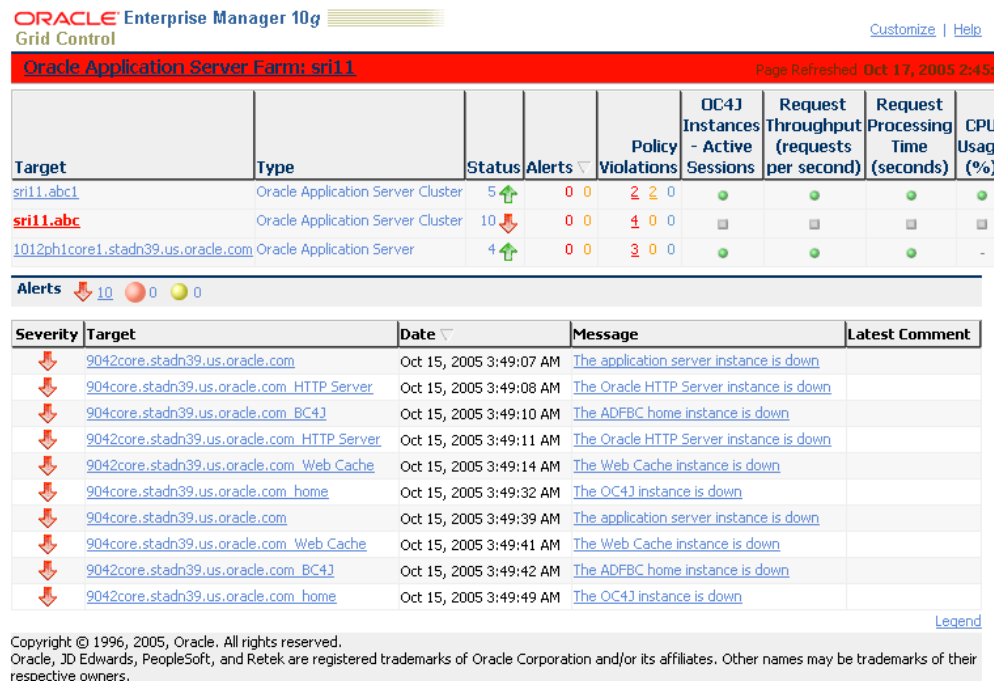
ORACLE Enterprise Manager 10g
Grid Control

Customize | Help

Oracle Application Server Farm: sri11

Page Refreshed Oct 17, 2005 2:45

| Target | Type | Status | Alerts | Policy Violations | OC4J Instances - Active Sessions | Request Throughput (requests per second) | Request Processing Time (seconds) | CPU Usag (%) |
|---|---|---|---|---|---|---|---|---|
| sri11.abc1 | Oracle Application Server Cluster | 5 | 0 0 | 2 2 0 | | | | |
| sri11.abc | Oracle Application Server Cluster | 10 | 0 0 | 4 0 0 | | | | |
| 1012ph1core1.stadn39.us.oracle.com | Oracle Application Server | 4 | 0 0 | 3 0 0 | | | | - |

Alerts 10 0 0

| Severity | Target | Date | Message | Latest Comment |
|---|---|---|---|---|
| | 9042core.stadn39.us.oracle.com | Oct 15, 2005 3:49:07 AM | The application server instance is down | |
| | 904core.stadn39.us.oracle.com_HTTP Server | Oct 15, 2005 3:49:08 AM | The Oracle HTTP Server instance is down | |
| | 904core.stadn39.us.oracle.com_BC4J | Oct 15, 2005 3:49:10 AM | The ADFBC home instance is down | |
| | 9042core.stadn39.us.oracle.com_HTTP Server | Oct 15, 2005 3:49:11 AM | The Oracle HTTP Server instance is down | |
| | 9042core.stadn39.us.oracle.com_Web Cache | Oct 15, 2005 3:49:14 AM | The Web Cache instance is down | |
| | 904core.stadn39.us.oracle.com_home | Oct 15, 2005 3:49:32 AM | The OC4J instance is down | |
| | 904core.stadn39.us.oracle.com | Oct 15, 2005 3:49:39 AM | The application server instance is down | |
| | 904core.stadn39.us.oracle.com_Web Cache | Oct 15, 2005 3:49:41 AM | The Web Cache instance is down | |
| | 9042core.stadn39.us.oracle.com_BC4J | Oct 15, 2005 3:49:42 AM | The ADFBC home instance is down | |
| | 9042core.stadn39.us.oracle.com_home | Oct 15, 2005 3:49:49 AM | The OC4J instance is down | |

Legend

Copyright © 1996, 2005, Oracle. All rights reserved.
Oracle, JD Edwards, PeopleSoft, and Retek are registered trademarks of Oracle Corporation and/or its affiliates. Other names may be trademarks of their respective owners.